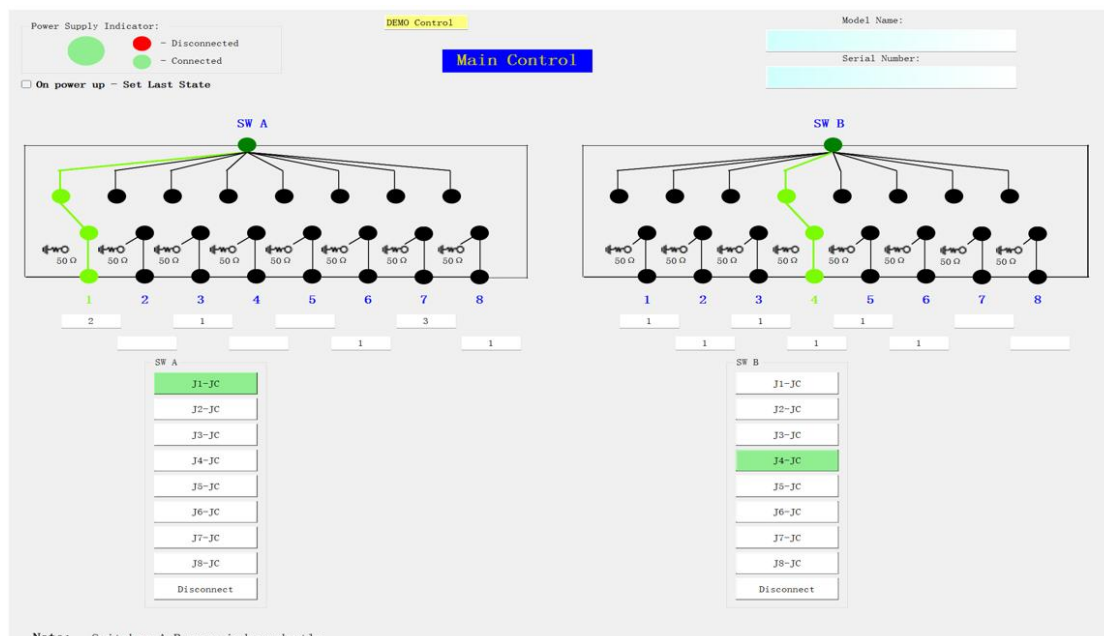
Power Supply Indicator:
- Disconnected
- Connected

DEMO Control

Main Control

Model Name:

Serial Number:

On power up - Set Last State

SW A

50 Ω 50 Ω 50 Ω 50 Ω 50 Ω 50 Ω 50 Ω 50 Ω

1 2 3 4 5 6 7 8

2 1 3

1 1

SW A
J1-JC
J2-JC
J3-JC
J4-JC
J5-JC
J6-JC
J7-JC
J8-JC
Disconnect

SW B

50 Ω 50 Ω 50 Ω 50 Ω 50 Ω 50 Ω 50 Ω 50 Ω

1 2 3 4 5 6 7 8

1 1 1

1 1 1

SW B
J1-JC
J2-JC
J3-JC
J4-JC
J5-JC
J6-JC
J7-JC
J8-JC
Disconnect

Note: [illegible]